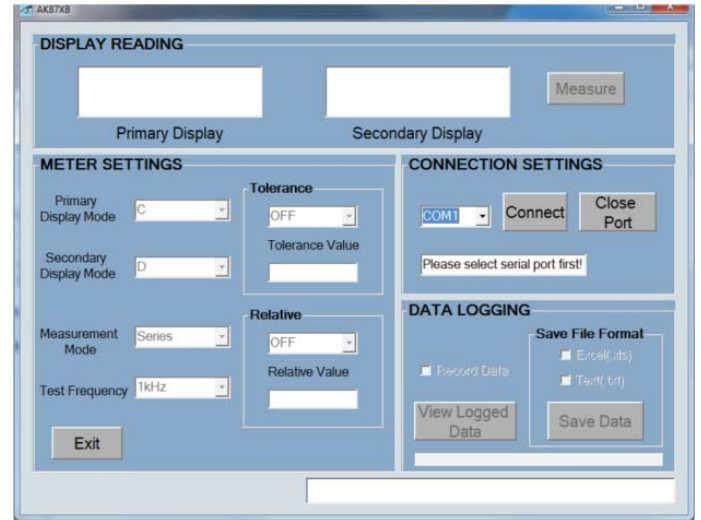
AK87X8

DISPLAY READING

Measure

Primary Display

Secondary Display

METER SETTINGS

Primary Display Mode
C

Secondary Display Mode
D

Tolerance
OFF
Tolerance Value

Measurement Mode
Series

Test Frequency
1kHz

Relative
OFF
Relative Value

Exit

CONNECTION SETTINGS

COM1

Connect

Close Port

Please select serial port first!

DATA LOGGING

Record Data

Save File Format
Excel(.xls)
Text(.txt)

View Logged Data

Save Data